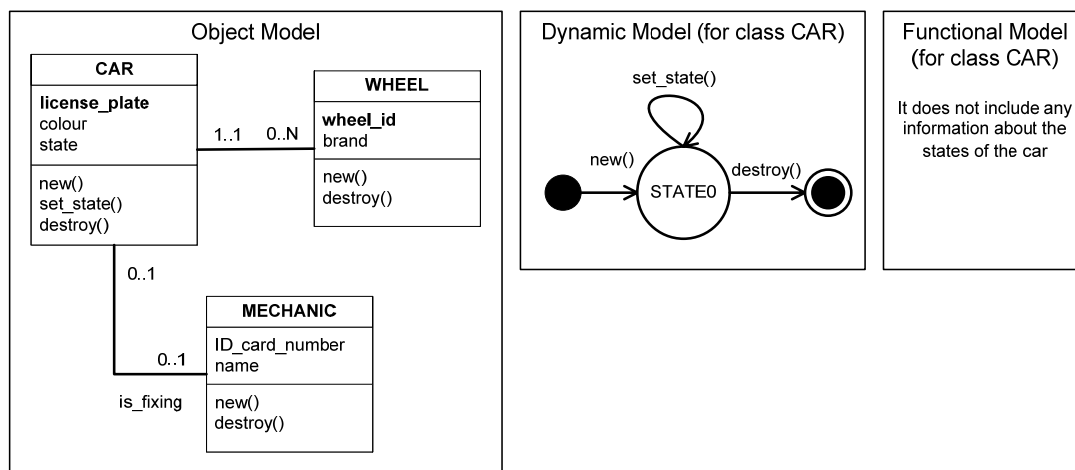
Object Model

CAR
license_plate
colour
state
new()
set_state()
destroy()

1..1 0..N

WHEEL
wheel_id
brand
new()
destroy()

0..1

0..1

MECHANIC
ID_card_number
name
new()
destroy()

is_fixing

Dynamic Model (for class CAR)

set_state()
new()
STATE0
destroy()

Functional Model (for class CAR)

It does not include any information about the states of the car